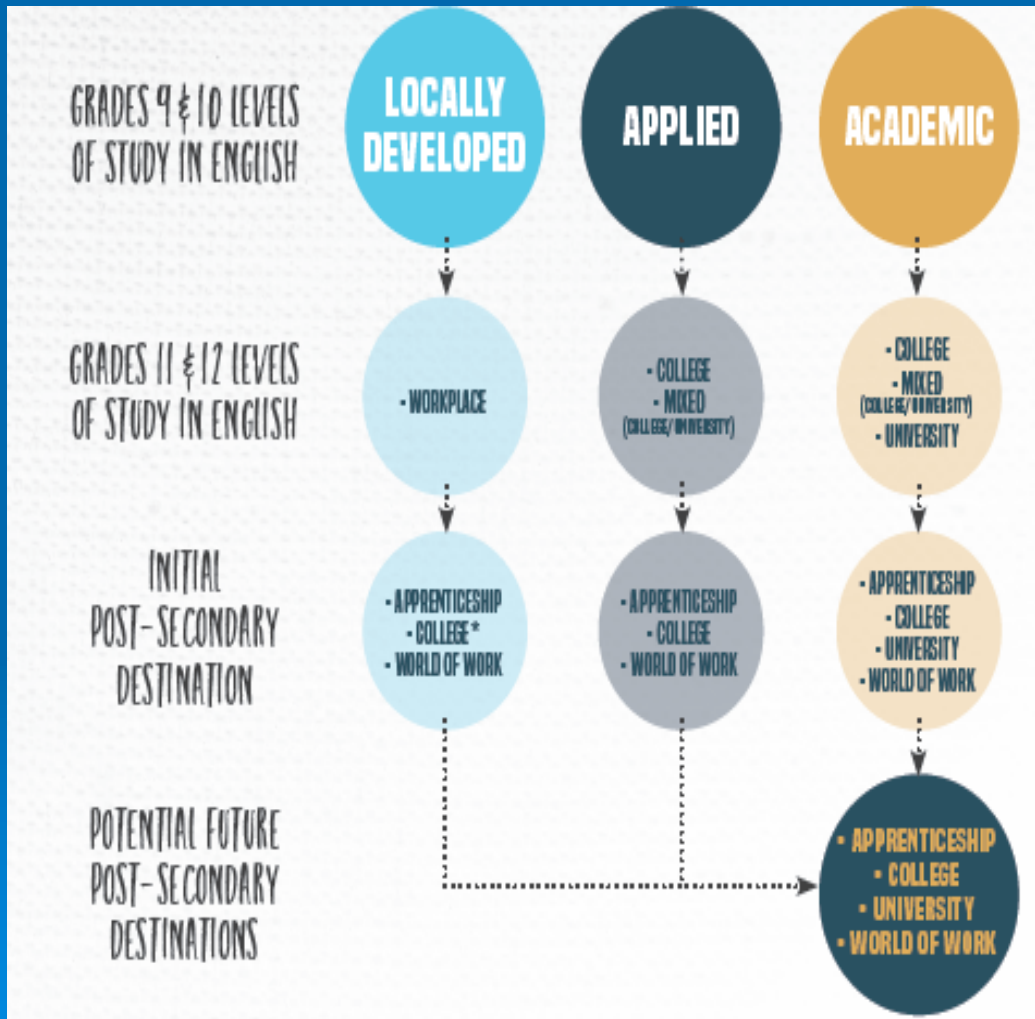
GRADES 9 & 10 LEVELS OF STUDY IN ENGLISH

LOCALLY DEVELOPED

APPLIED

ACADEMIC

GRADES 11 & 12 LEVELS OF STUDY IN ENGLISH

• WORKPLACE

• COLLEGE
• MIXED (COLLEGE/UNIVERSITY)

• COLLEGE
• MIXED (COLLEGE/UNIVERSITY)
• UNIVERSITY

INITIAL POST-SECONDARY DESTINATION

• APPRENTICESHIP
• COLLEGE*
• WORLD OF WORK

• APPRENTICESHIP
• COLLEGE
• WORLD OF WORK

• APPRENTICESHIP
• COLLEGE
• UNIVERSITY
• WORLD OF WORK

POTENTIAL FUTURE POST-SECONDARY DESTINATIONS

• APPRENTICESHIP
• COLLEGE
• UNIVERSITY
• WORLD OF WORK